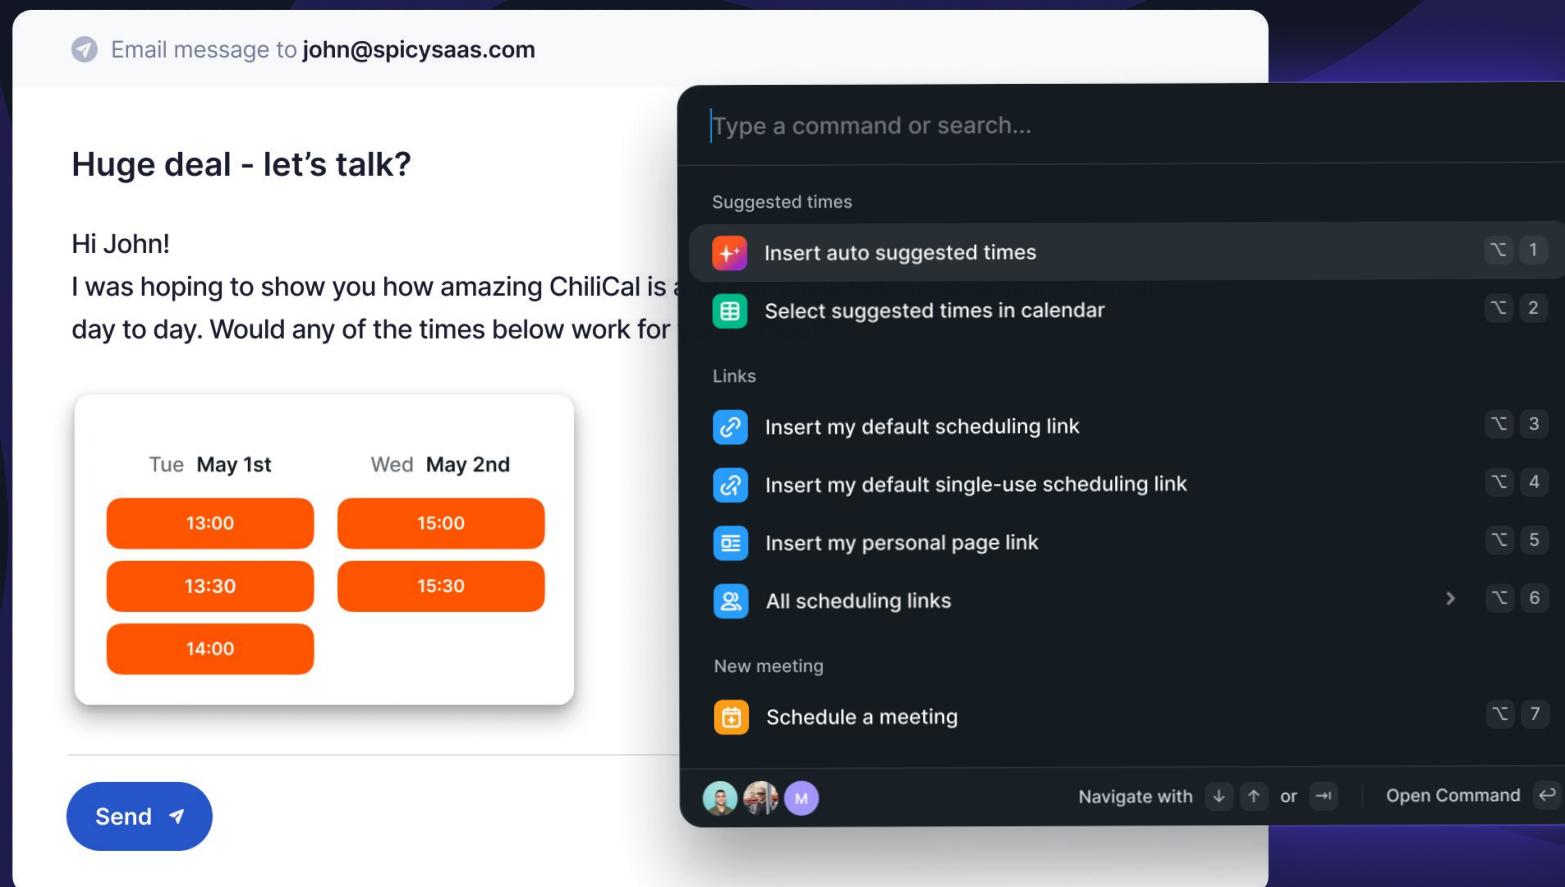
Email message to john@spicysaas.com

Huge deal - let's talk?

Hi John!
I was hoping to show you how amazing ChiliCal is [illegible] day to day. Would any of the times below work for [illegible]

Tue May 1st
Wed May 2nd
13:00
15:00
13:30
15:30
14:00

Send

Type a command or search...

Suggested times
Insert auto suggested times ⌥ 1
Select suggested times in calendar ⌥ 2

Links
Insert my default scheduling link ⌥ 3
Insert my default single-use scheduling link ⌥ 4
Insert my personal page link ⌥ 5
All scheduling links ⌥ 6

New meeting
Schedule a meeting ⌥ 7

M
Navigate with ↓ ↑ or ⇥ Open Command ↩